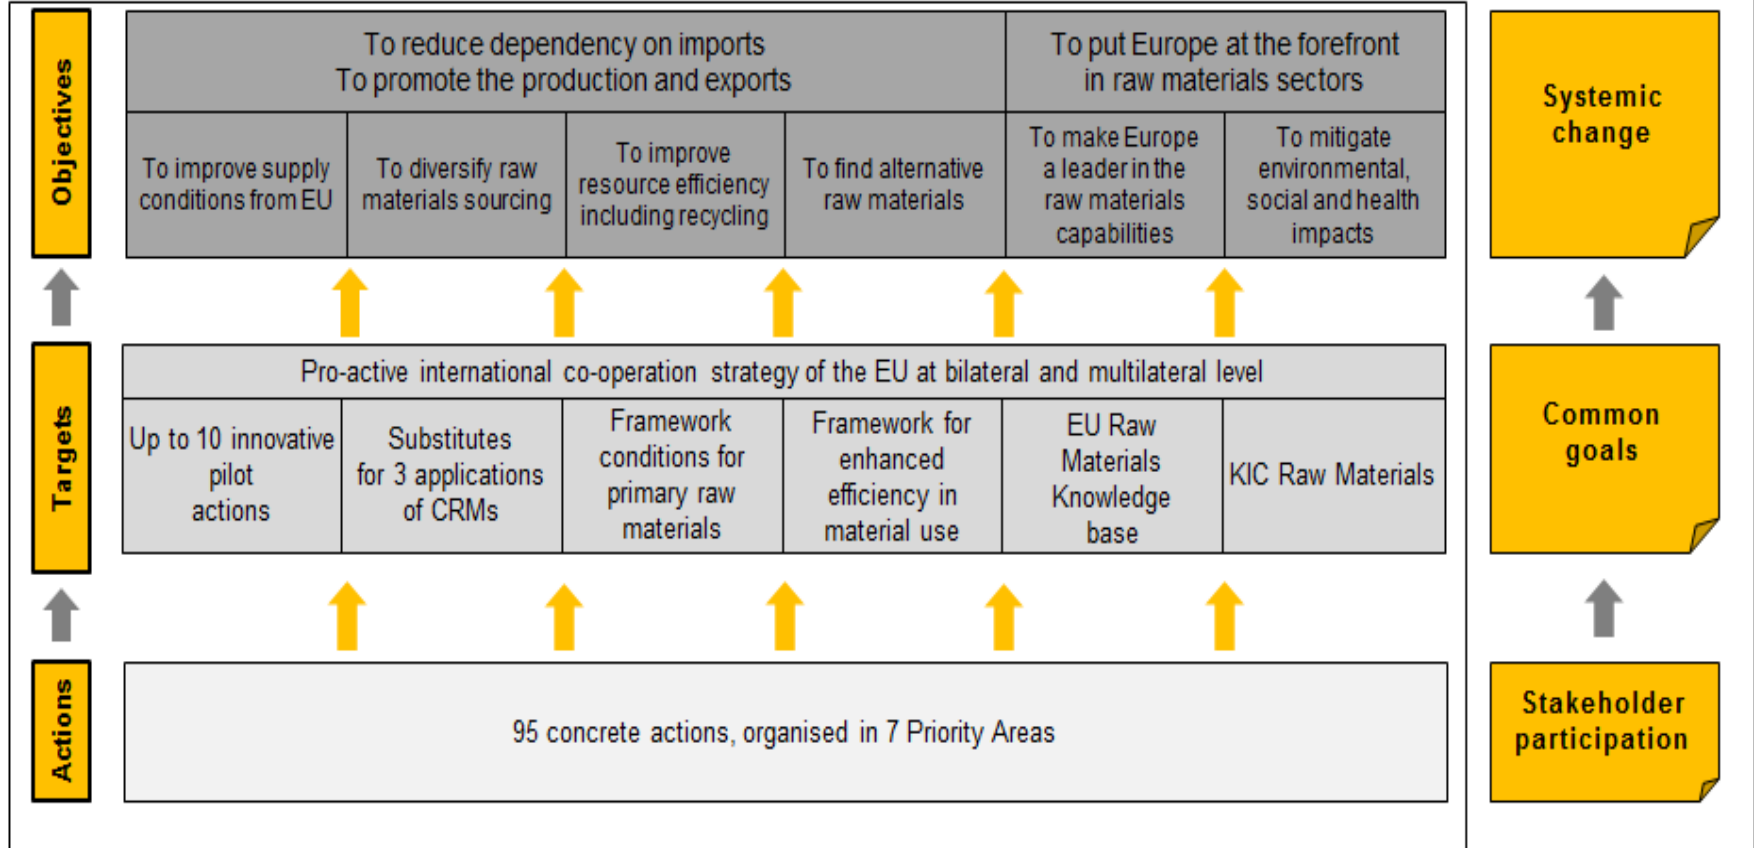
Objectives

| To reduce dependency on imports<br>To promote the production and exports | | | | To put Europe at the forefront<br>in raw materials sectors | |
|---|---|---|---|---|---|
| To improve supply conditions from EU | To diversify raw materials sourcing | To improve resource efficiency including recycling | To find alternative raw materials | To make Europe a leader in the raw materials capabilities | To mitigate environmental, social and health impacts |

Systemic change

Targets

Pro-active international co-operation strategy of the EU at bilateral and multilateral level

| Up to 10 innovative pilot actions | Substitutes for 3 applications of CRMs | Framework conditions for primary raw materials | Framework for enhanced efficiency in material use | EU Raw Materials Knowledge base | KIC Raw Materials |
|---|---|---|---|---|---|

Common goals

Actions

95 concrete actions, organised in 7 Priority Areas

Stakeholder participation